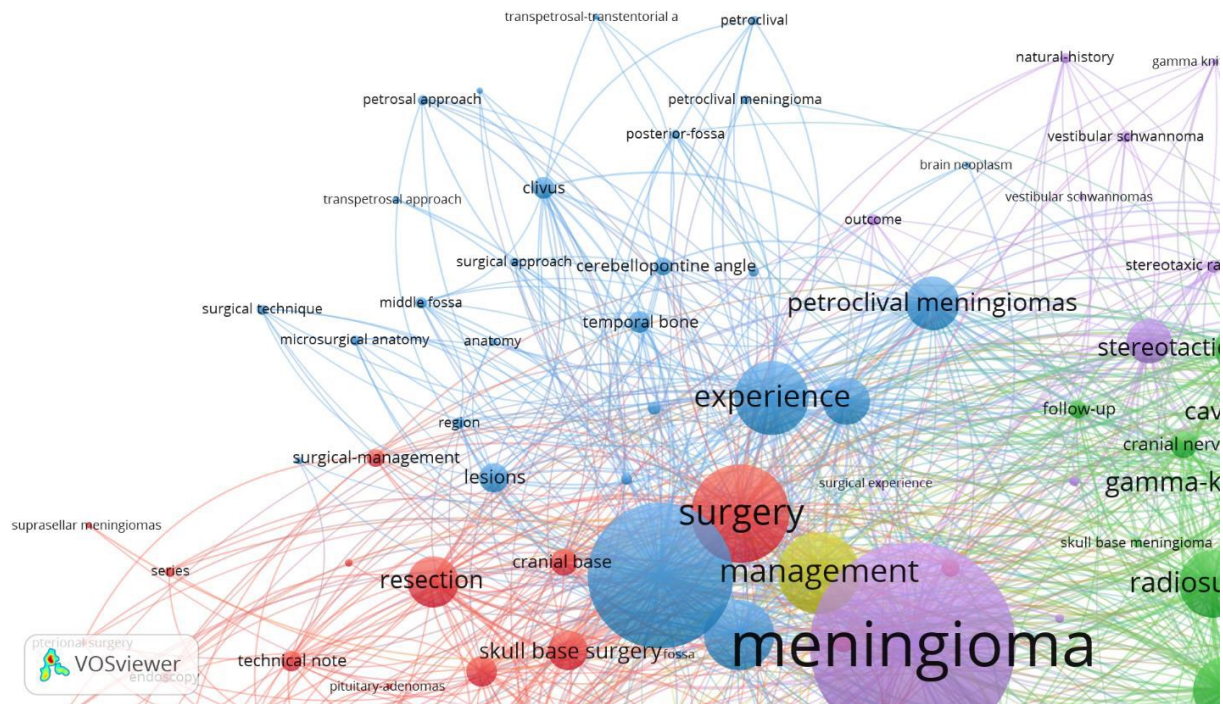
transpetrosal-transtentorial a
petroclival
natural history
gamma kni
petrosal approach
petroclival meningioma
posterior-fossa
vestibular schwannoma
brain neoplasm
clivus
transpetrosal approach
vestibular schwannomas
outcome
surgical approach
cerebellopontine angle
stereotactic ra
surgical technique
middle fossa
petroclival meningiomas
temporal bone
microsurgical anatomy
anatomy
stereotactic
experience
follow-up
cav
region
cranial nerv
surgical-management
lesions
gamma-k
surgical experience
suprasellar meningiomas
surgery
skull base meningioma
series
cranial base
management
resection
radiosu
pterional surgery
VOSviewer
endoscopy
technical note
skull base surgery
fossa
meningioma
pituitary-adenomas